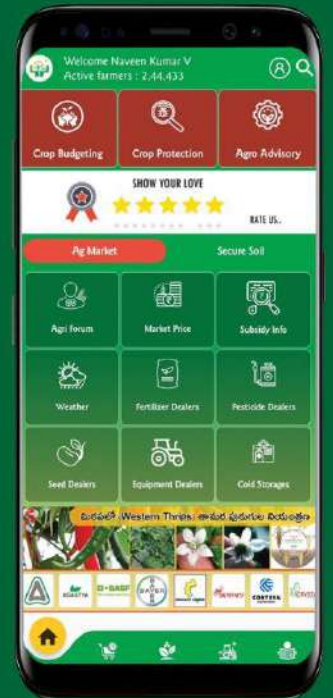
Welcome Naveen Kumar V
Active farmers : 2,44,433

Crop Budgeting
Crop Protection
Agro Advisory

SHOW YOUR LOVE
RATE US..

Ag Market
Secure Soil

Agri Forum
Market Price
Subsidy Info
Weather
Fertilizer Dealers
Pesticide Dealers
Seed Dealers
Equipment Dealers
Cold Storages

మిరపలో Western Thrips: తామర పురుగుల నియంత్రణ

BASF
BAYER
CORTEVA